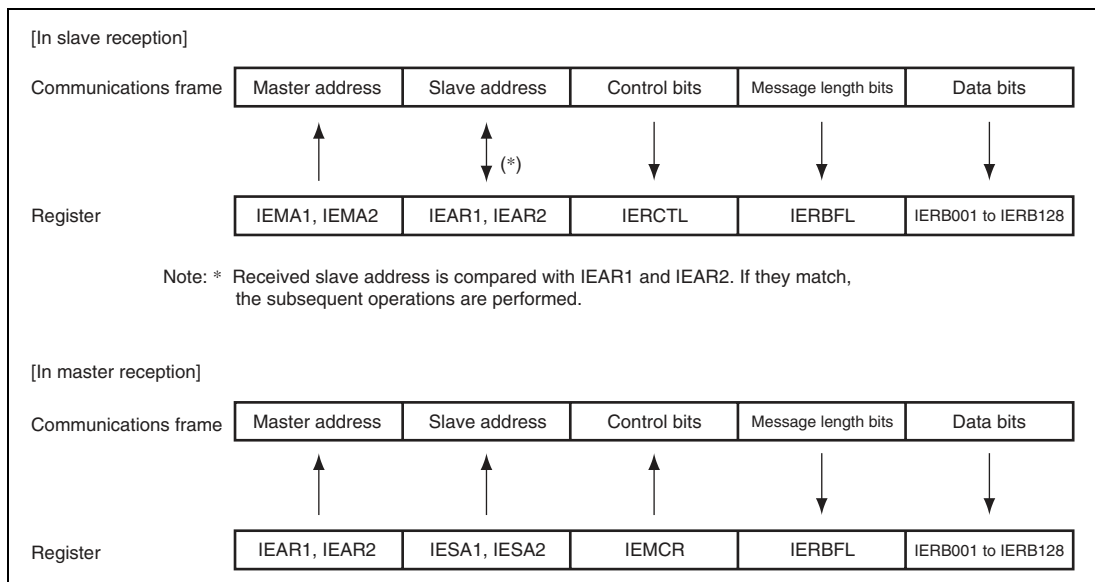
[In slave reception]

| Communications frame | Master address | Slave address | Control bits | Message length bits | Data bits |
|---|---|---|---|---|---|
| | | (*) | | | |
| Register | IEMA1, IEMA2 | IEAR1, IEAR2 | IERCTL | IERBFL | IERB001 to IERB128 |

Note: * Received slave address is compared with IEAR1 and IEAR2. If they match, the subsequent operations are performed.

[In master reception]

| Communications frame | Master address | Slave address | Control bits | Message length bits | Data bits |
|---|---|---|---|---|---|
| Register | IEAR1, IEAR2 | IESA1, IESA2 | IEMCR | IERBFL | IERB001 to IERB128 |